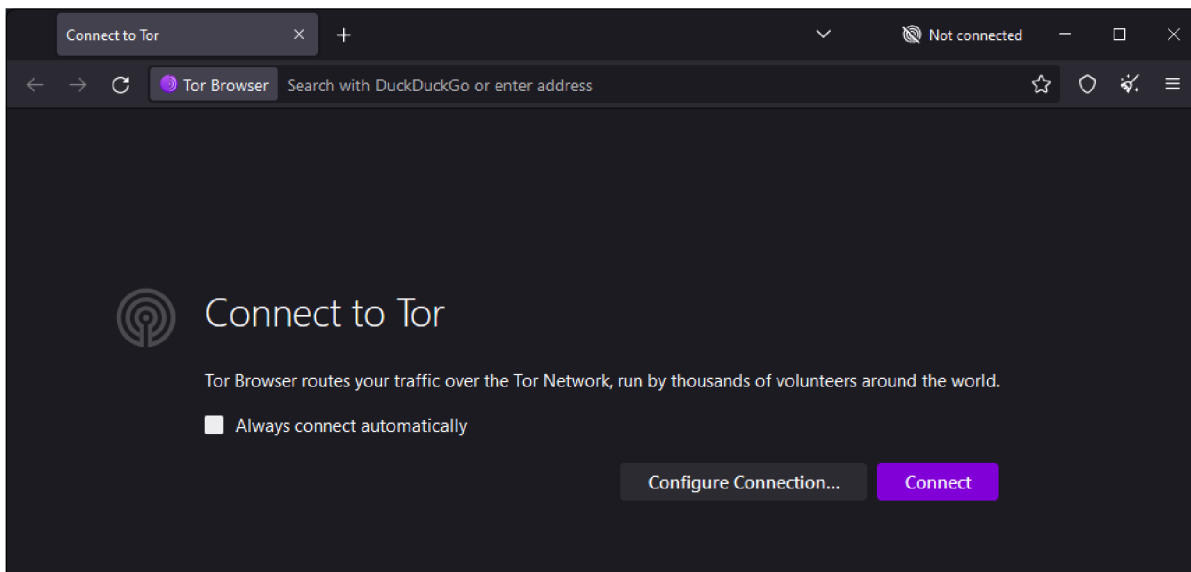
Connect to Tor

Not connected

Tor Browser

Search with DuckDuckGo or enter address

Connect to Tor

Tor Browser routes your traffic over the Tor Network, run by thousands of volunteers around the world.

Always connect automatically

Configure Connection...

Connect